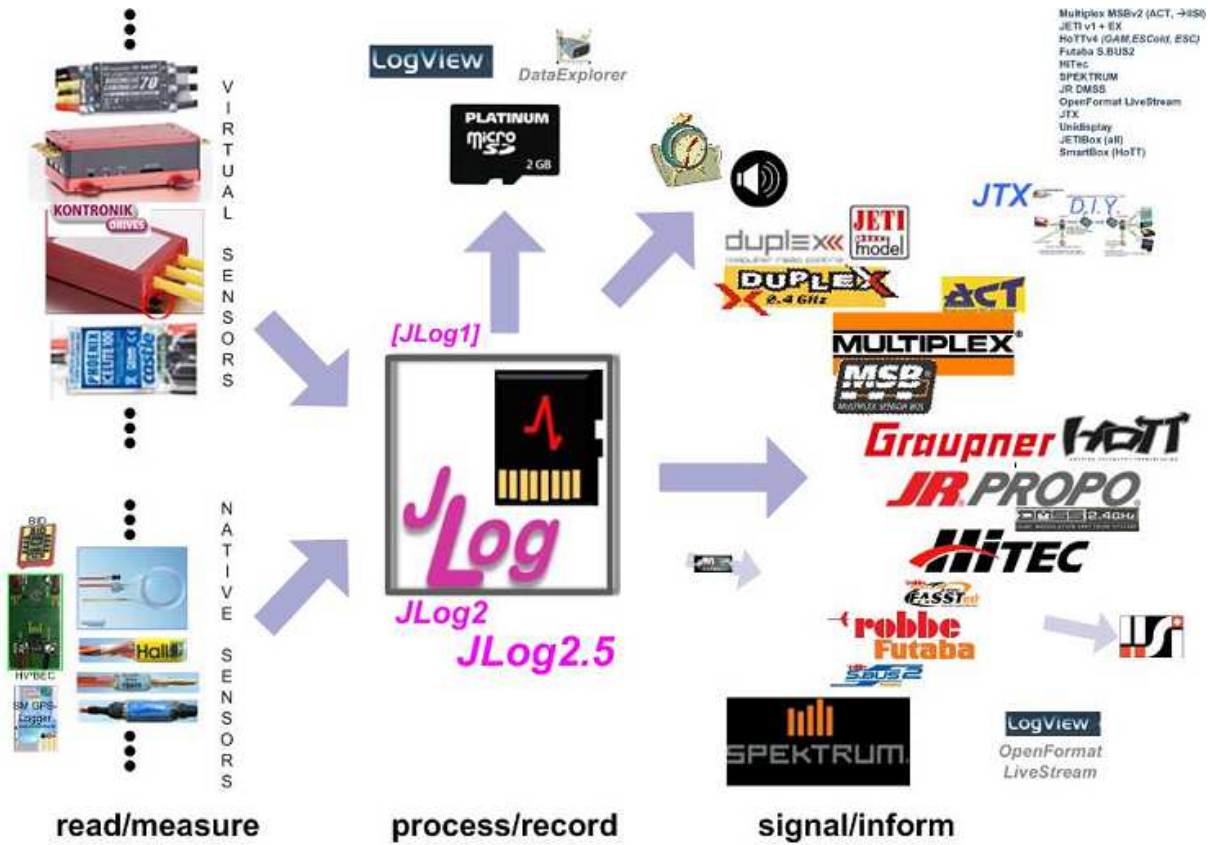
VIRTUAL SENSORS

KONTRONIK DRIVES

NATIVE SENSORS

BID

HV²BEC

SM GPS-Logger

Hall

LogView

DataExplorer

PLATINUM micro SD 2 GB

[JLog1]

JLog

JLog2

JLog2.5

Multiplex MSBv2 (ACT, →IISI)
JETI v1 + EX
HoTTv4 (GAM,ESCold, ESC)
Futaba S.BUS2
HiTec
SPEKTRUM
JR DMSS
OpenFormat LiveStream
JTX
Unidisplay
JETIBox (all)
SmartBox (HoTT)

JTX

D.I.Y.

duplex

JETI model

DUPLEX 2.4 GHz

ACT

MULTIPLEX®

MSB

MULTIPLEX SENSOR BUS

Graupner HoTT

JR PROPO

DMSS 2.4GHz

HiTEC

FASST

robbe Futaba

SBUS2

SPEKTRUM.

LogView

OpenFormat LiveStream

read/measure

process/record

signal/inform